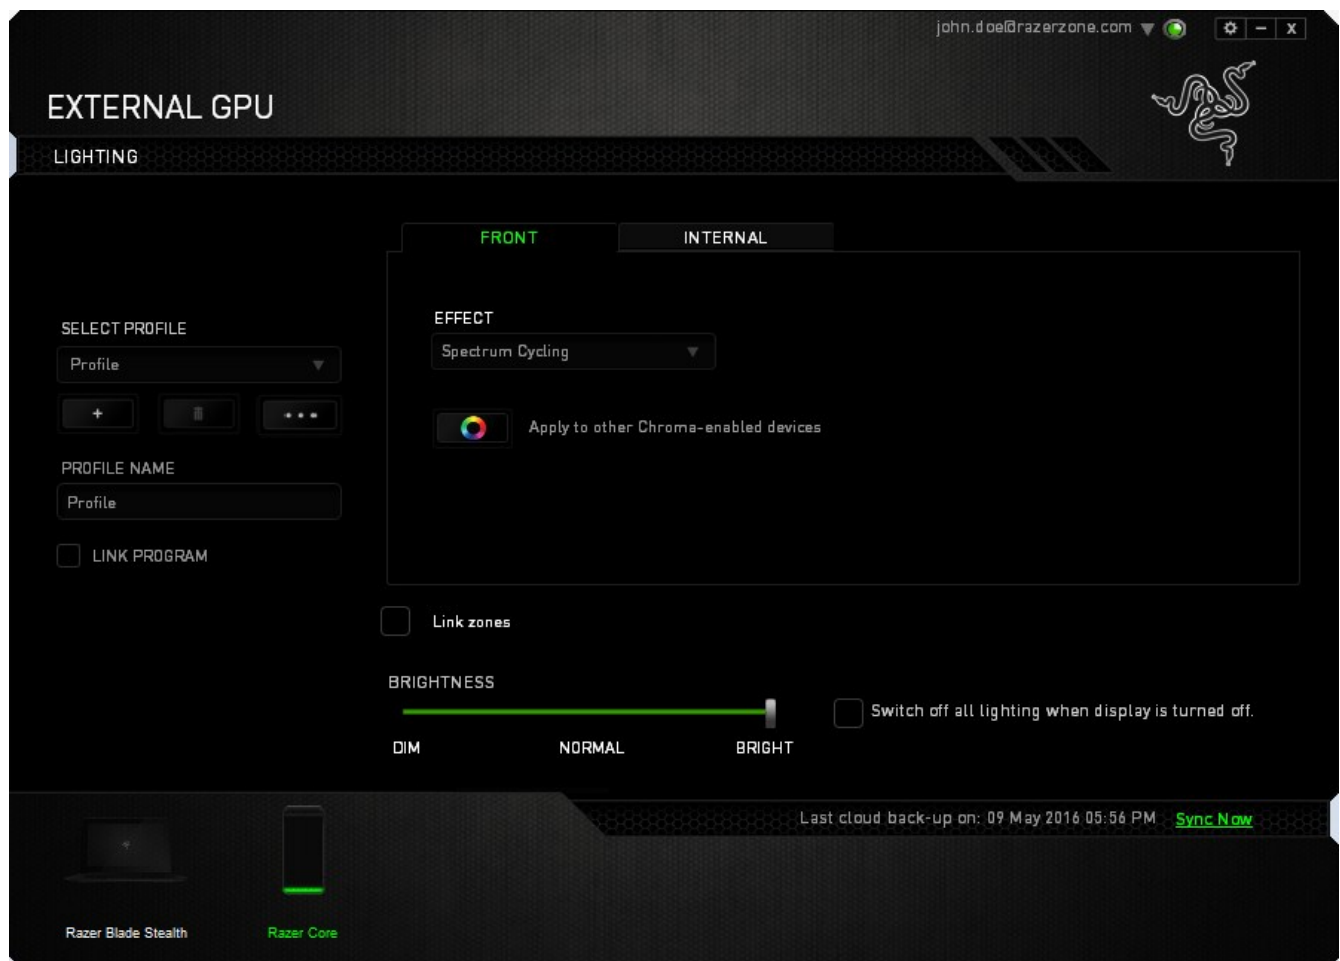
john.doe@razerzone.com

EXTERNAL GPU

LIGHTING

FRONT

INTERNAL

SELECT PROFILE

Profile

+

•••

PROFILE NAME

Profile

LINK PROGRAM

EFFECT

Spectrum Cycling

Apply to other Chroma-enabled devices

Link zones

BRIGHTNESS

DIM

NORMAL

BRIGHT

Switch off all lighting when display is turned off.

Last cloud back-up on: 09 May 2016 05:56 PM

Sync Now

Razer Blade Stealth

Razer Core